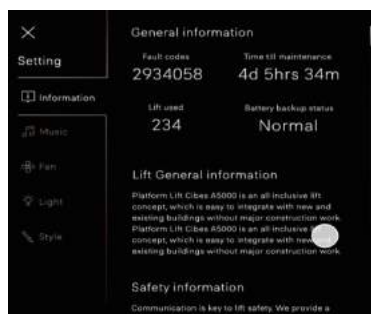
×
Setting

Information
Music
Fan
Light
Style

General information

Fault codes
2934058

Time till maintenance
4d 5hrs 34m

Lift used
234

Battery backup status
Normal

Lift General information

Platform Lift Cibes A5000 is an all-inclusive lift concept, which is easy to integrate with new and existing buildings without major construction work. Platform Lift Cibes A5000 is an all-inclusive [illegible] concept, which is easy to integrate with new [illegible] existing buildings without major construction work.

Safety information

Communication is key to lift safety. We provide a